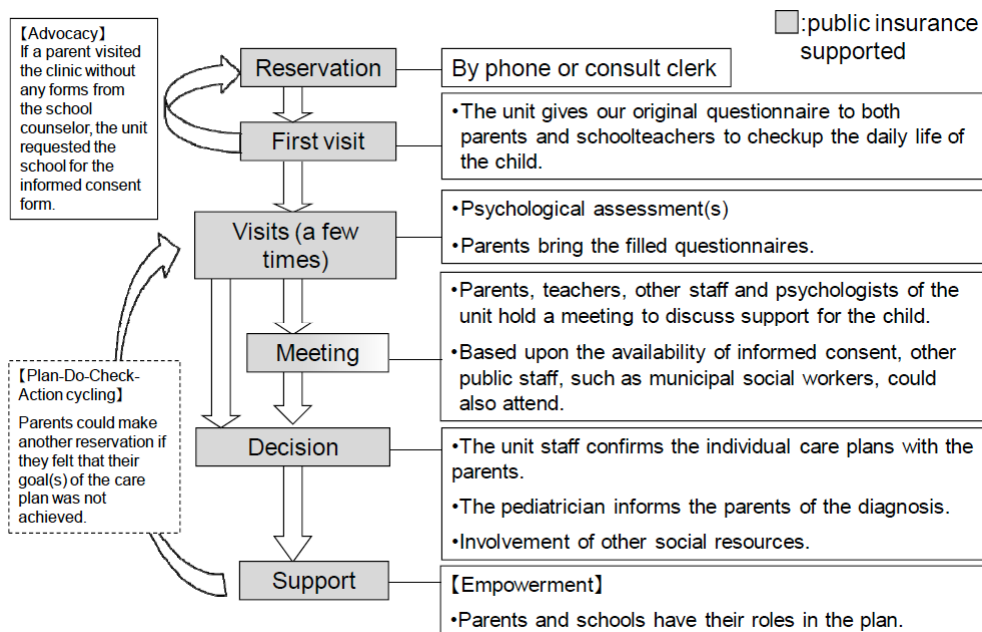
【Advocacy】
If a parent visited the clinic without any forms from the school counselor, the unit requested the school for the informed consent form.

:public insurance supported

Reservation

By phone or consult clerk

First visit

•The unit gives our original questionnaire to both parents and schoolteachers to checkup the daily life of the child.

Visits (a few times)

•Psychological assessment(s)

•Parents bring the filled questionnaires.

Meeting

•Parents, teachers, other staff and psychologists of the unit hold a meeting to discuss support for the child.

•Based upon the availability of informed consent, other public staff, such as municipal social workers, could also attend.

【Plan-Do-Check-Action cycling】
Parents could make another reservation if they felt that their goal(s) of the care plan was not achieved.

Decision

•The unit staff confirms the individual care plans with the parents.

•The pediatrician informs the parents of the diagnosis.

•Involvement of other social resources.

Support

【Empowerment】

•Parents and schools have their roles in the plan.